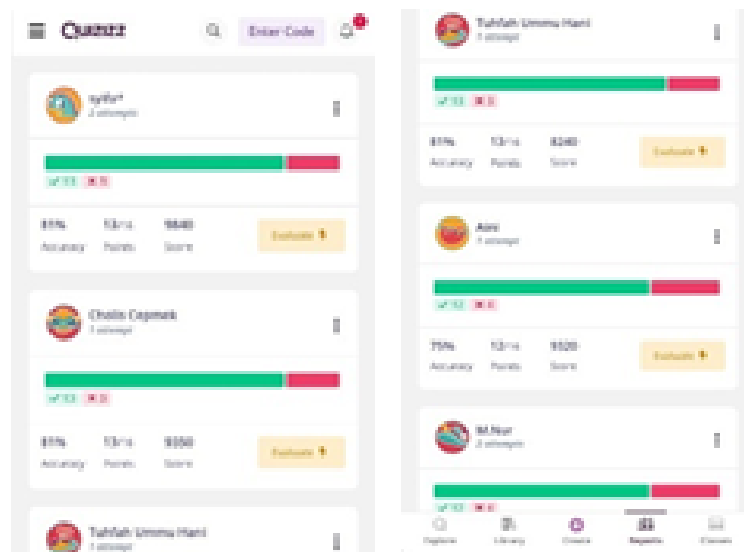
Quizizz

Enter Code

syifa*
2 attempts

13 3

81% Accuracy
13/16 Points
9840 Score

Evaluate

Cholis Copmak
1 attempt

13 3

81% Accuracy
13/16 Points
9350 Score

Evaluate

Tuhfah Ummu Hani
1 attempt

Tuhfah Ummu Hani
1 attempt

13 3

81% Accuracy
13/16 Points
8240 Score

Evaluate

Aini
1 attempt

12 4

75% Accuracy
12/16 Points
9520 Score

Evaluate

M.Nur
2 attempts

12 4

Explore
Library
Create
Reports
Classes